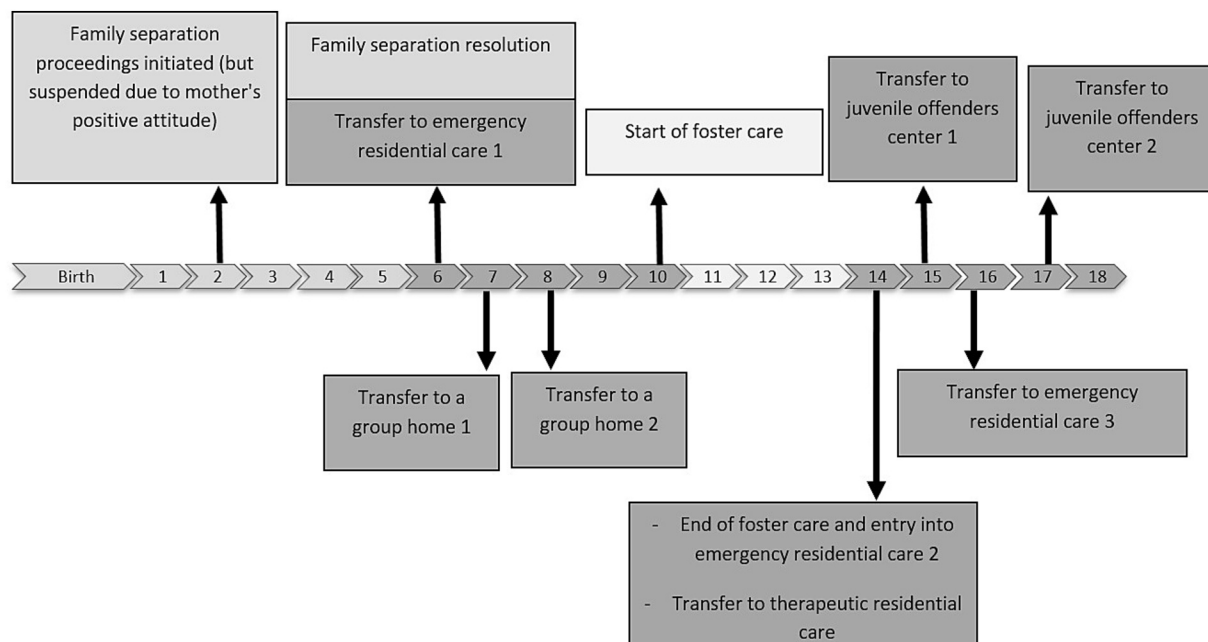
Family separation proceedings initiated (but suspended due to mother's positive attitude)

Family separation resolution

Transfer to emergency residential care 1

Start of foster care

Transfer to juvenile offenders center 1

Transfer to juvenile offenders center 2

Birth 1 2 3 4 5 6 7 8 9 10 11 12 13 14 15 16 17 18

Transfer to a group home 1

Transfer to a group home 2

Transfer to emergency residential care 3

- End of foster care and entry into emergency residential care 2

- Transfer to therapeutic residential care